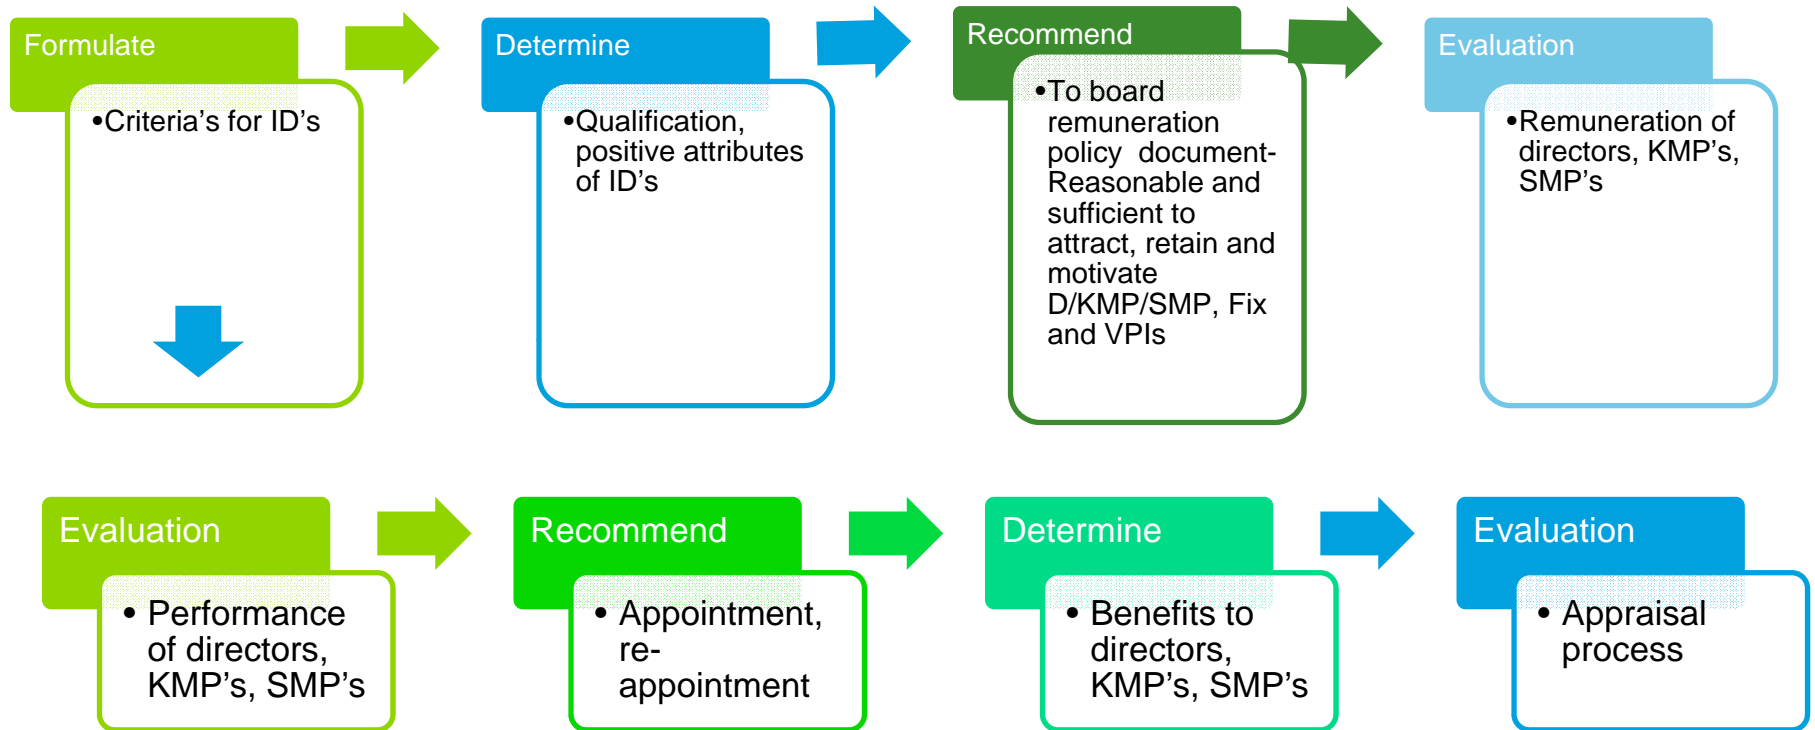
Formulate

•Criteria's for ID's

Determine

•Qualification, positive attributes of ID's

Recommend

•To board remuneration policy document- Reasonable and sufficient to attract, retain and motivate D/KMP/SMP, Fix and VPIs

Evaluation

•Remuneration of directors, KMP's, SMP's

Evaluation

• Performance of directors, KMP's, SMP's

Recommend

• Appointment, re-appointment

Determine

• Benefits to directors, KMP's, SMP's

Evaluation

• Appraisal process